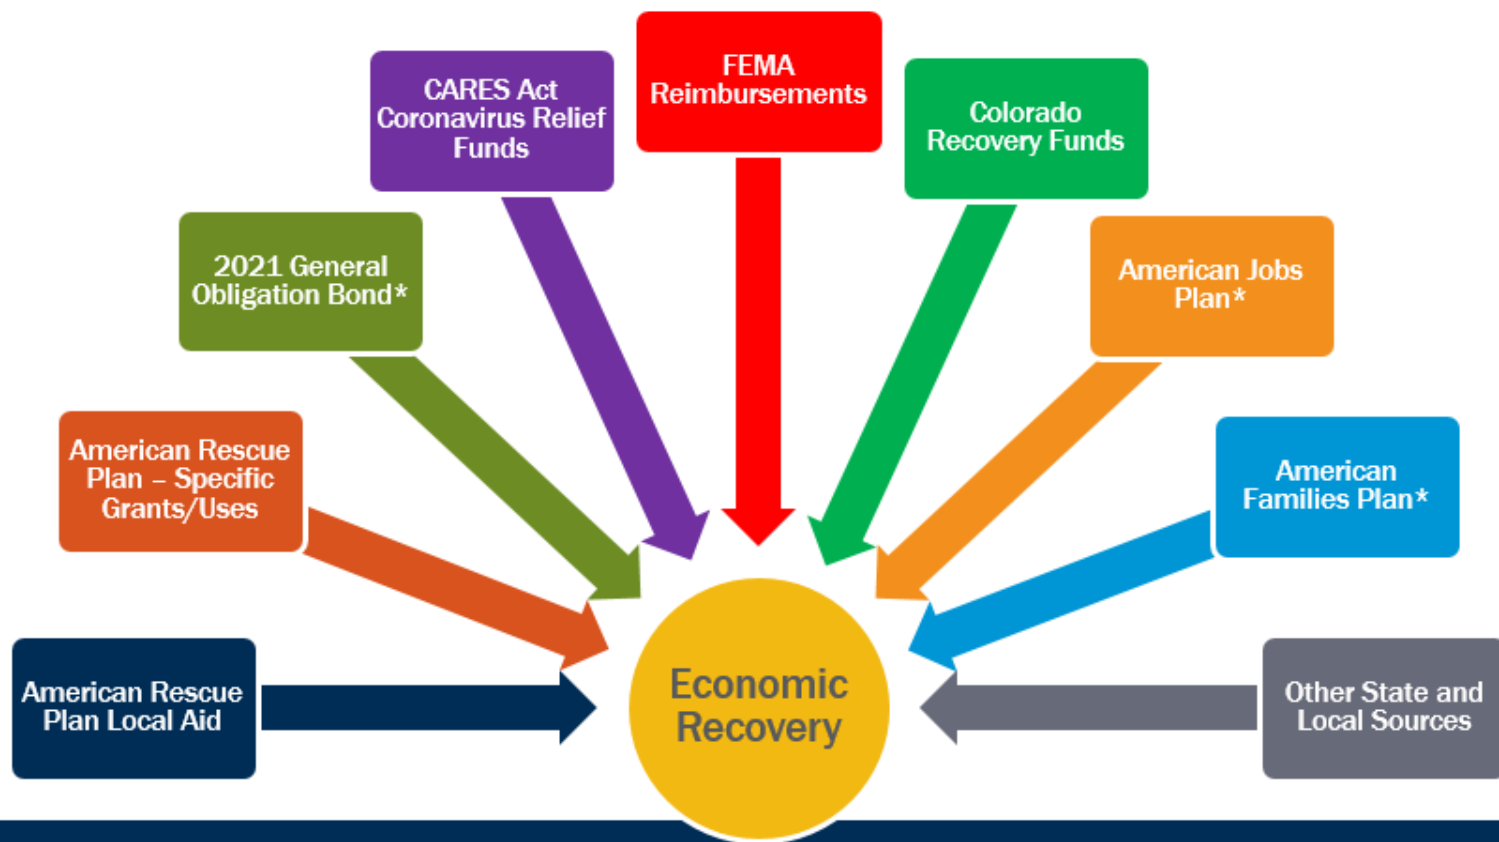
FEMA Reimbursements

CARES Act Coronavirus Relief Funds

Colorado Recovery Funds

2021 General Obligation Bond*

American Jobs Plan*

American Rescue Plan – Specific Grants/Uses

American Families Plan*

American Rescue Plan Local Aid

Economic Recovery

Other State and Local Sources